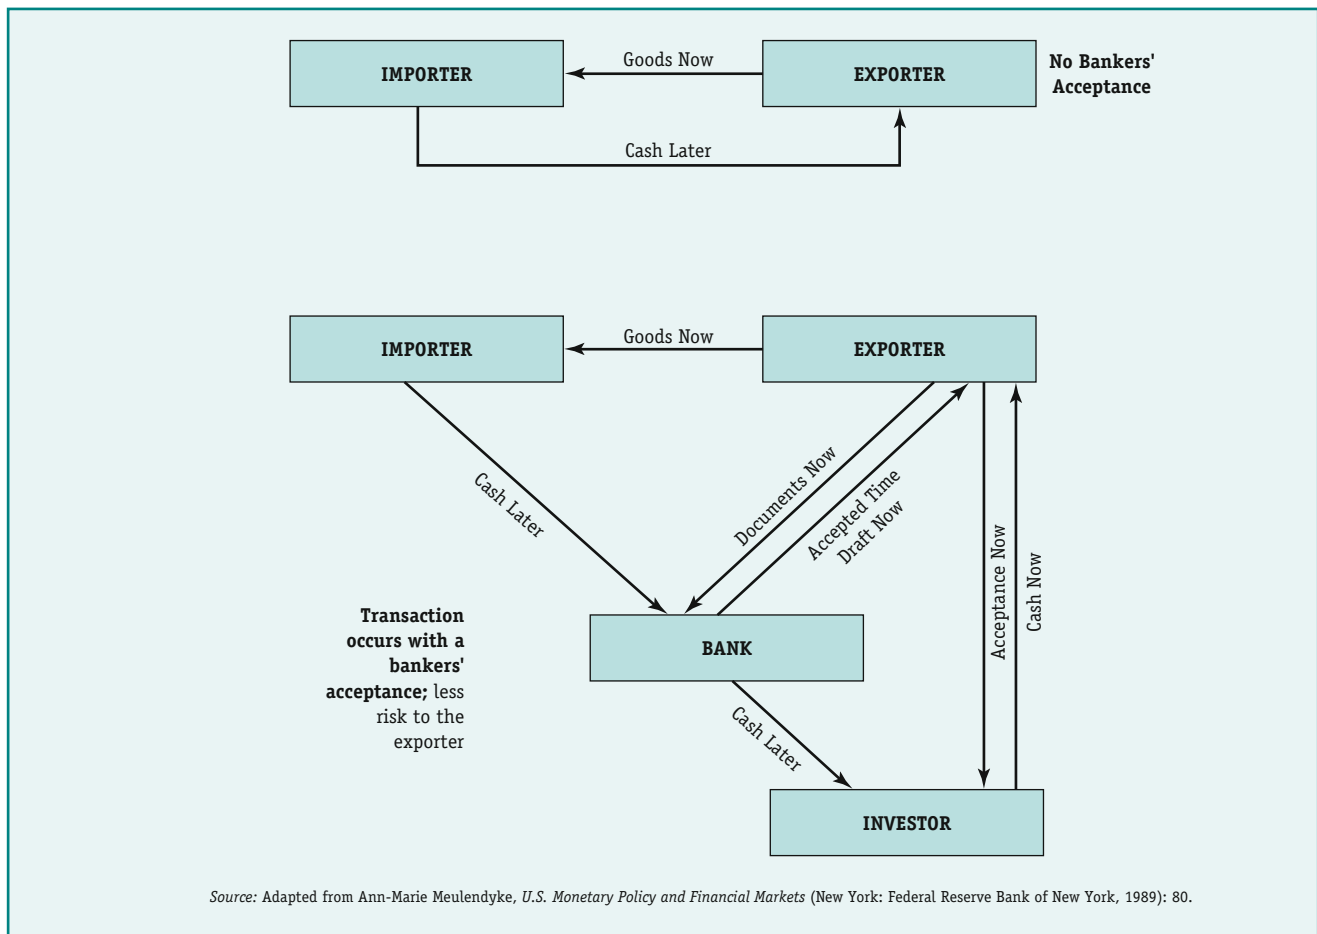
IMPORTER

Goods Now

EXPORTER

No Bankers' Acceptance

Cash Later

IMPORTER

Goods Now

EXPORTER

Cash Later

Documents Now

Accepted Time Draft Now

Acceptance Now

Cash Now

Transaction occurs with a bankers' acceptance; less risk to the exporter

BANK

Cash Later

INVESTOR

*Source:* Adapted from Ann-Marie Meulendyke, *U.S. Monetary Policy and Financial Markets* (New York: Federal Reserve Bank of New York, 1989): 80.